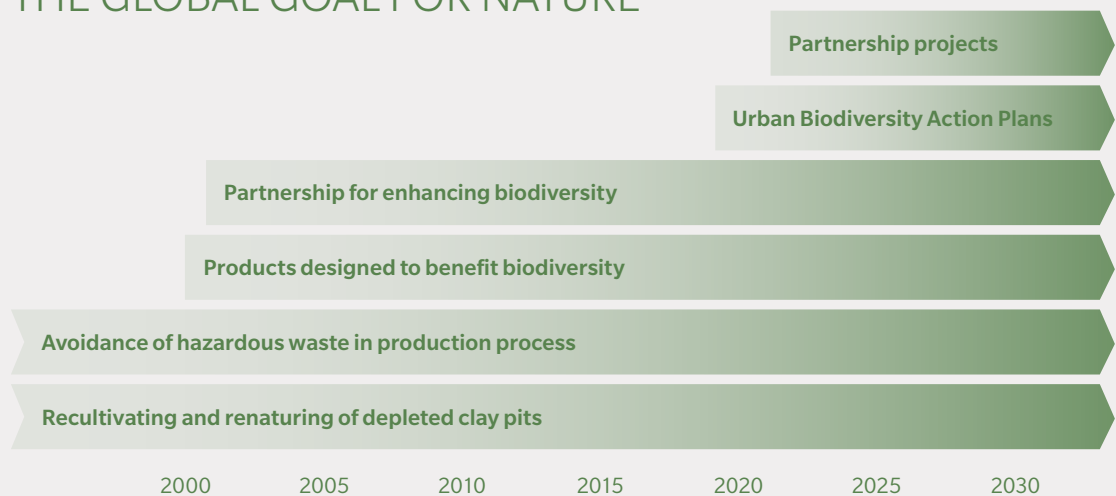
THE GLOBAL GOAL FOR NATURE

Partnership projects

Urban Biodiversity Action Plans

Partnership for enhancing biodiversity

Products designed to benefit biodiversity

Avoidance of hazardous waste in production process

Recultivating and renaturing of depleted clay pits

2000 2005 2010 2015 2020 2025 2030